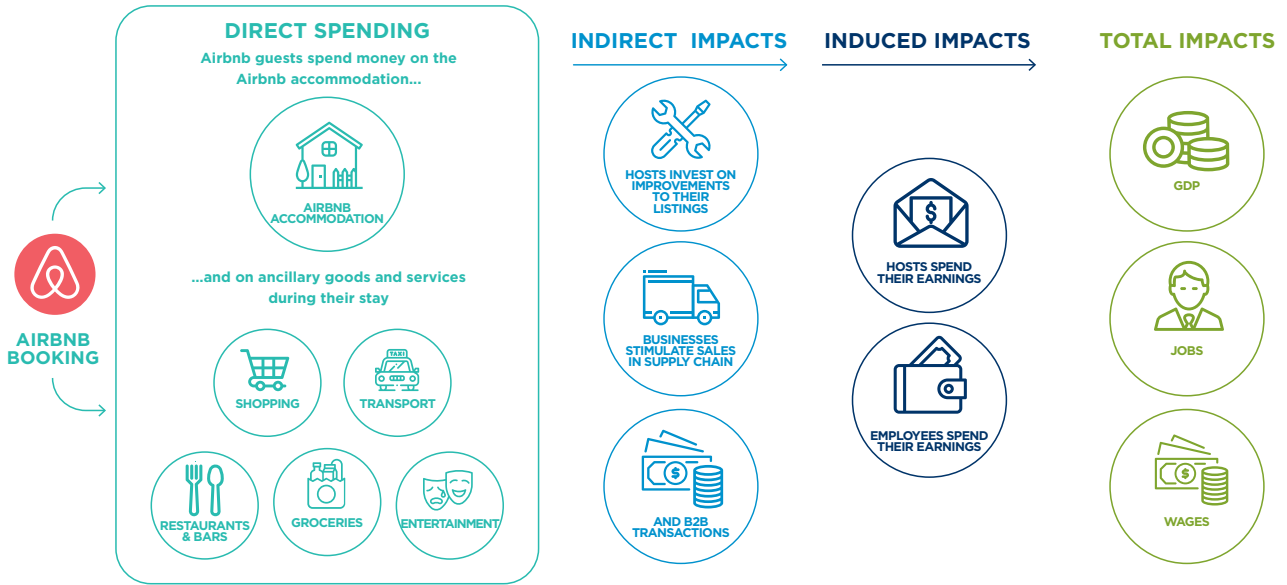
AIRBNB BOOKING

DIRECT SPENDING

Airbnb guests spend money on the Airbnb accommodation...

AIRBNB ACCOMMODATION

...and on ancillary goods and services during their stay

SHOPPING

TAXI

TRANSPORT

RESTAURANTS & BARS

GROCERIES

ENTERTAINMENT

INDIRECT IMPACTS

HOSTS INVEST ON IMPROVEMENTS TO THEIR LISTINGS

BUSINESSES STIMULATE SALES IN SUPPLY CHAIN

AND B2B TRANSACTIONS

INDUCED IMPACTS

HOSTS SPEND THEIR EARNINGS

EMPLOYEES SPEND THEIR EARNINGS

TOTAL IMPACTS

GDP

JOBS

WAGES